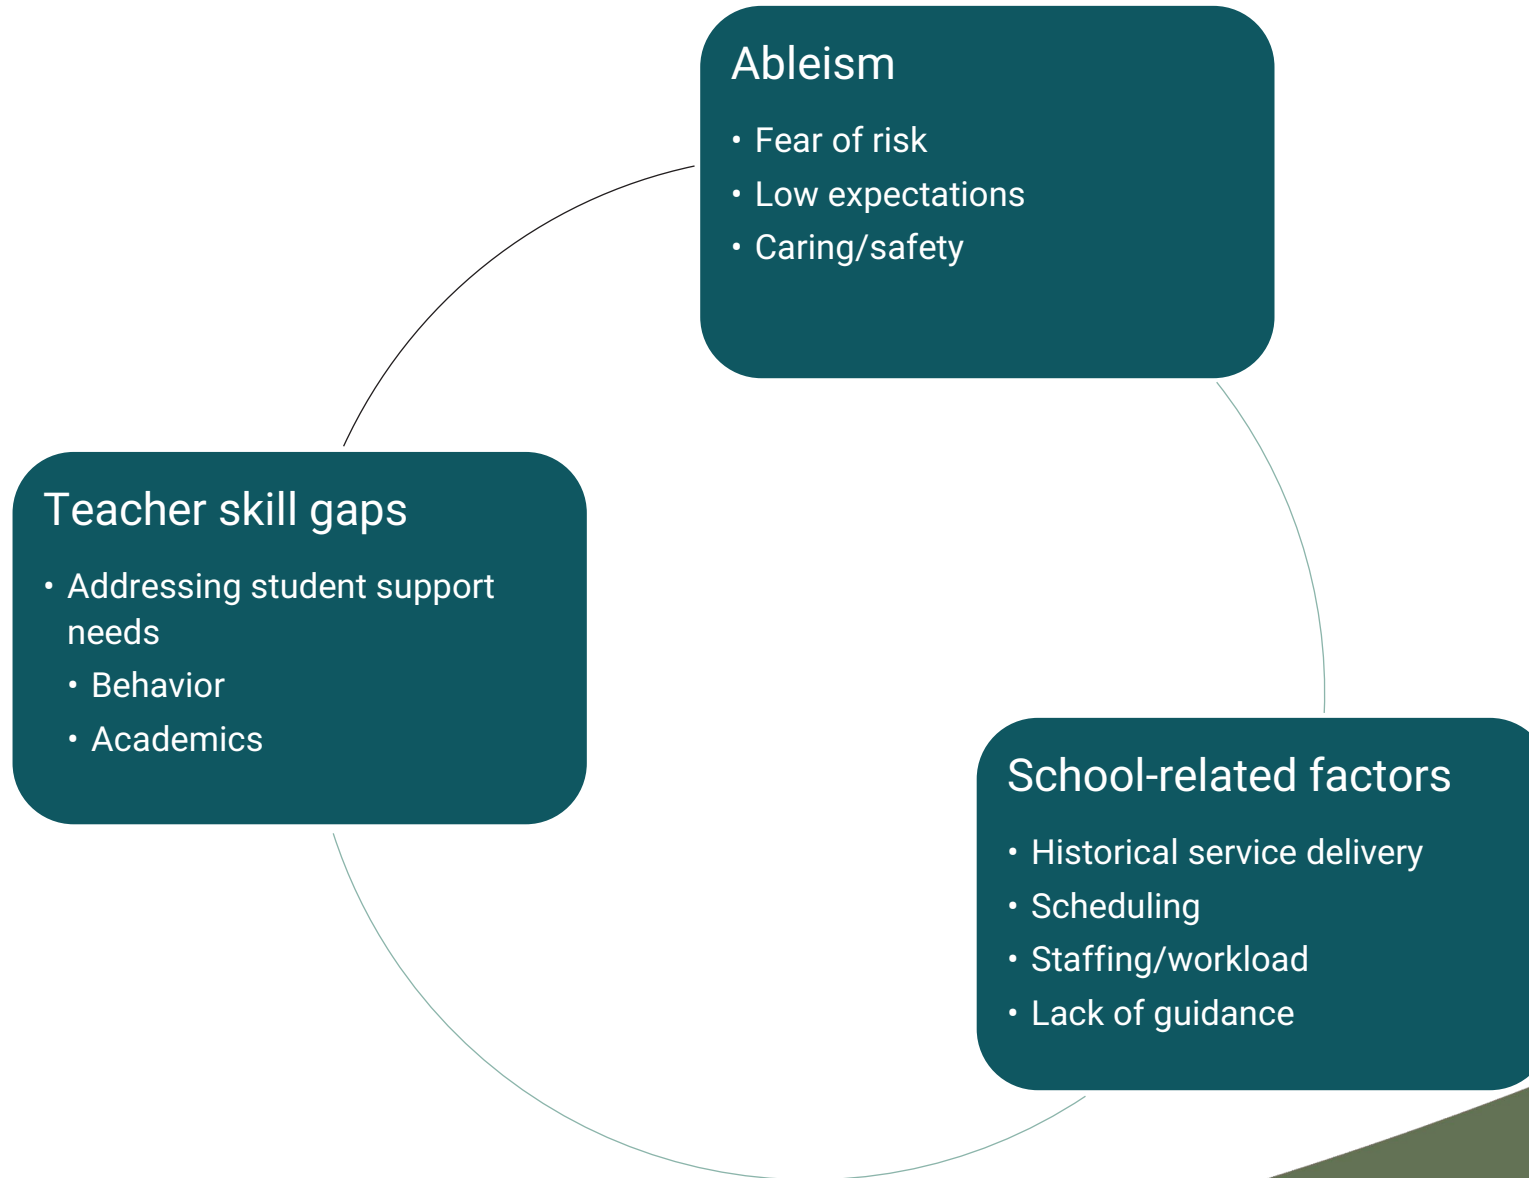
Ableism

• Fear of risk
• Low expectations
• Caring/safety

Teacher skill gaps

• Addressing student support needs
  • Behavior
  • Academics

School-related factors

• Historical service delivery
• Scheduling
• Staffing/workload
• Lack of guidance